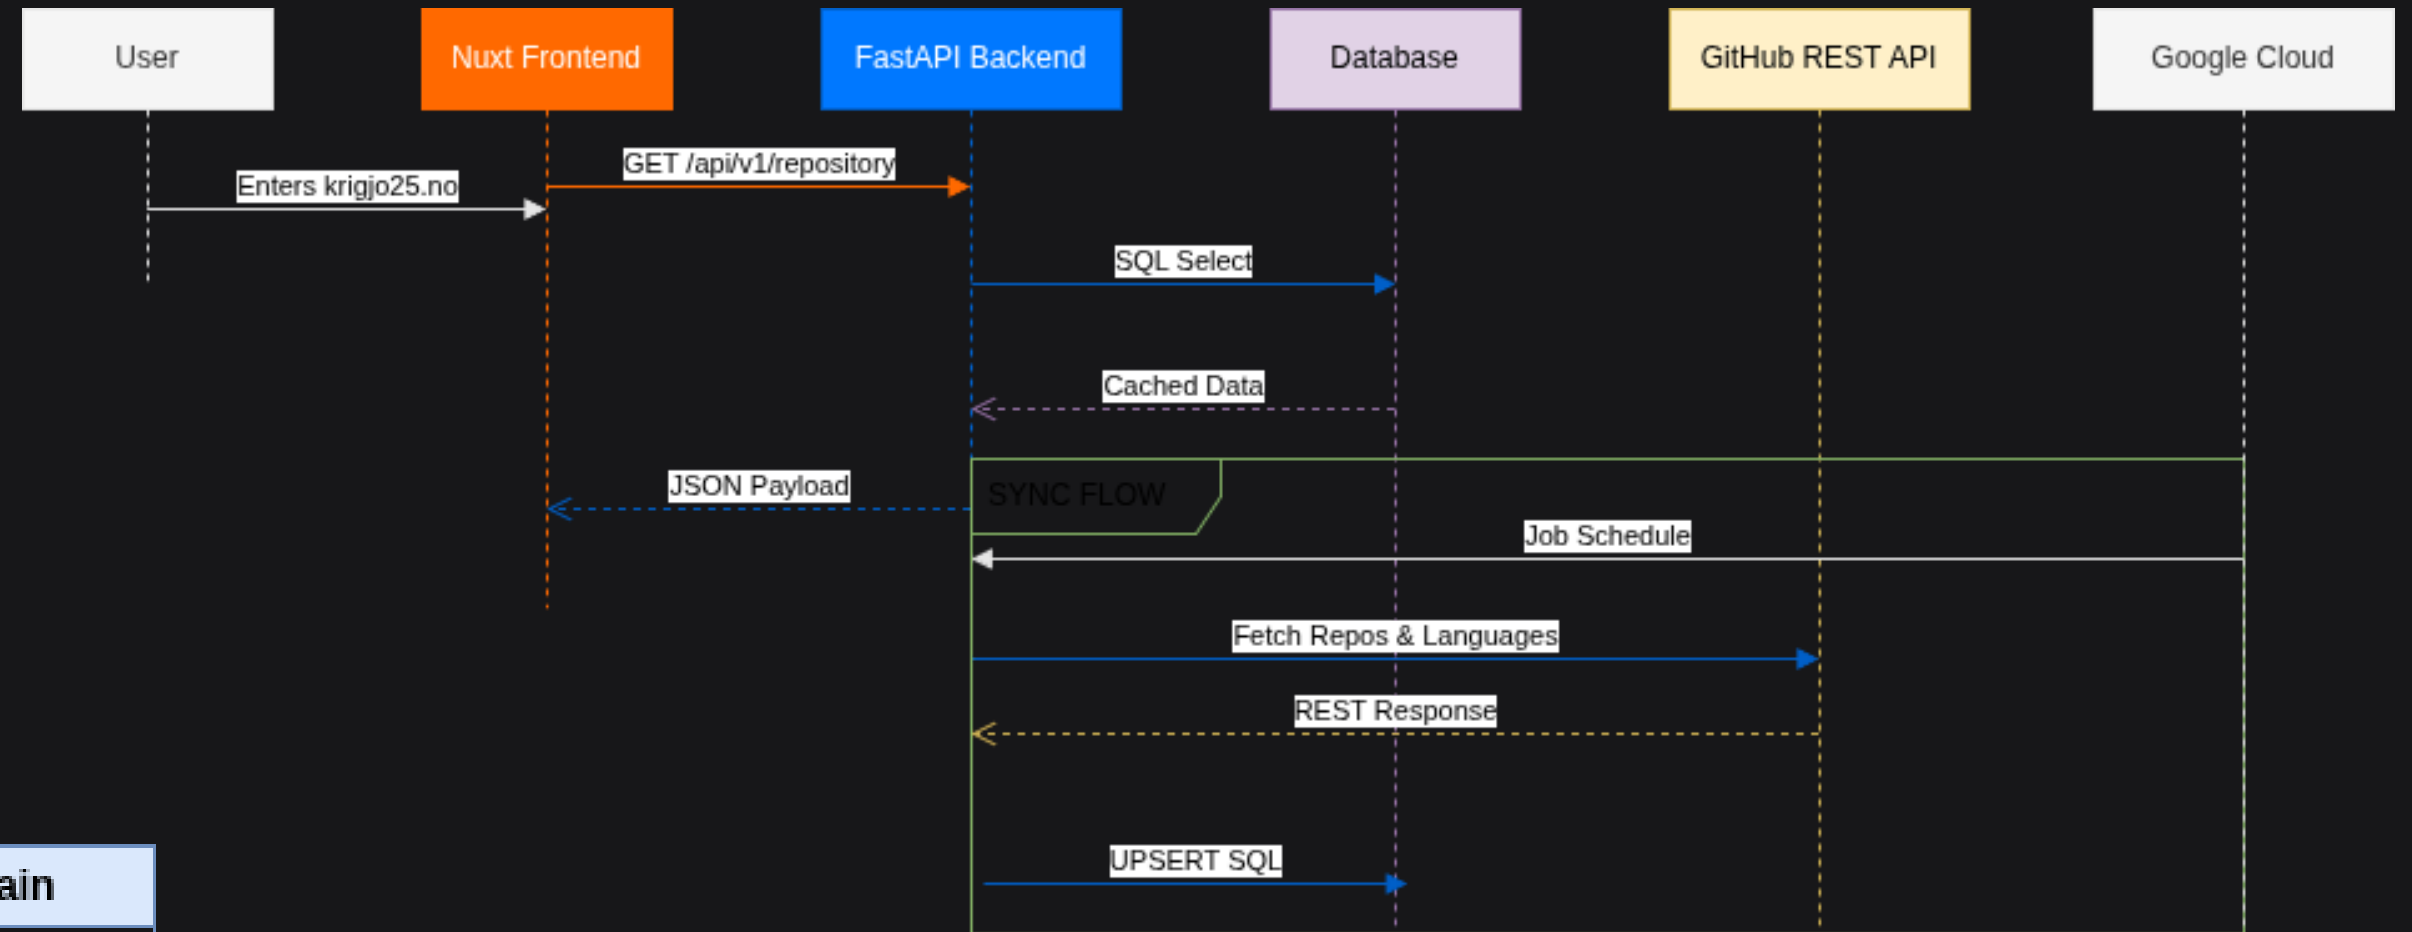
User

Nuxt Frontend

FastAPI Backend

Database

GitHub REST API

Google Cloud

Enters krigjo25.no

GET /api/v1/repository

SQL Select

Cached Data

JSON Payload

SYNC FLOW

Job Schedule

Fetch Repos & Languages

REST Response

UPSERT SQL

ain